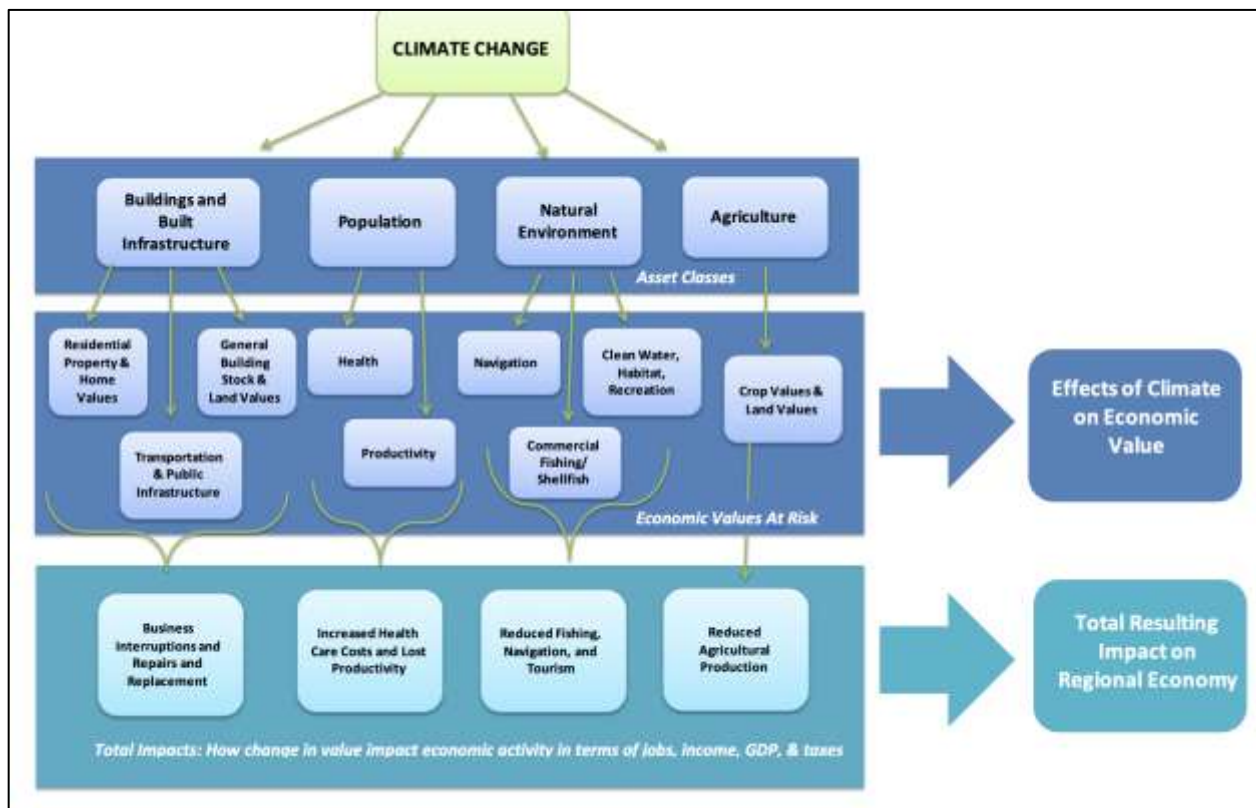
CLIMATE CHANGE

Buildings and Built Infrastructure

Population

Natural Environment

Agriculture

Asset Classes

Residential Property & Home Values

General Building Stock & Land Values

Health

Navigation

Clean Water, Habitat, Recreation

Crop Values & Land Values

Transportation & Public Infrastructure

Productivity

Commercial Fishing/ Shellfish

Economic Values At Risk

Effects of Climate on Economic Value

Business Interruptions and Repairs and Replacement

Increased Health Care Costs and Lost Productivity

Reduced Fishing, Navigation, and Tourism

Reduced Agricultural Production

Total Impacts: How change in value impact economic activity in terms of jobs, income, GDP, & taxes

Total Resulting Impact on Regional Economy